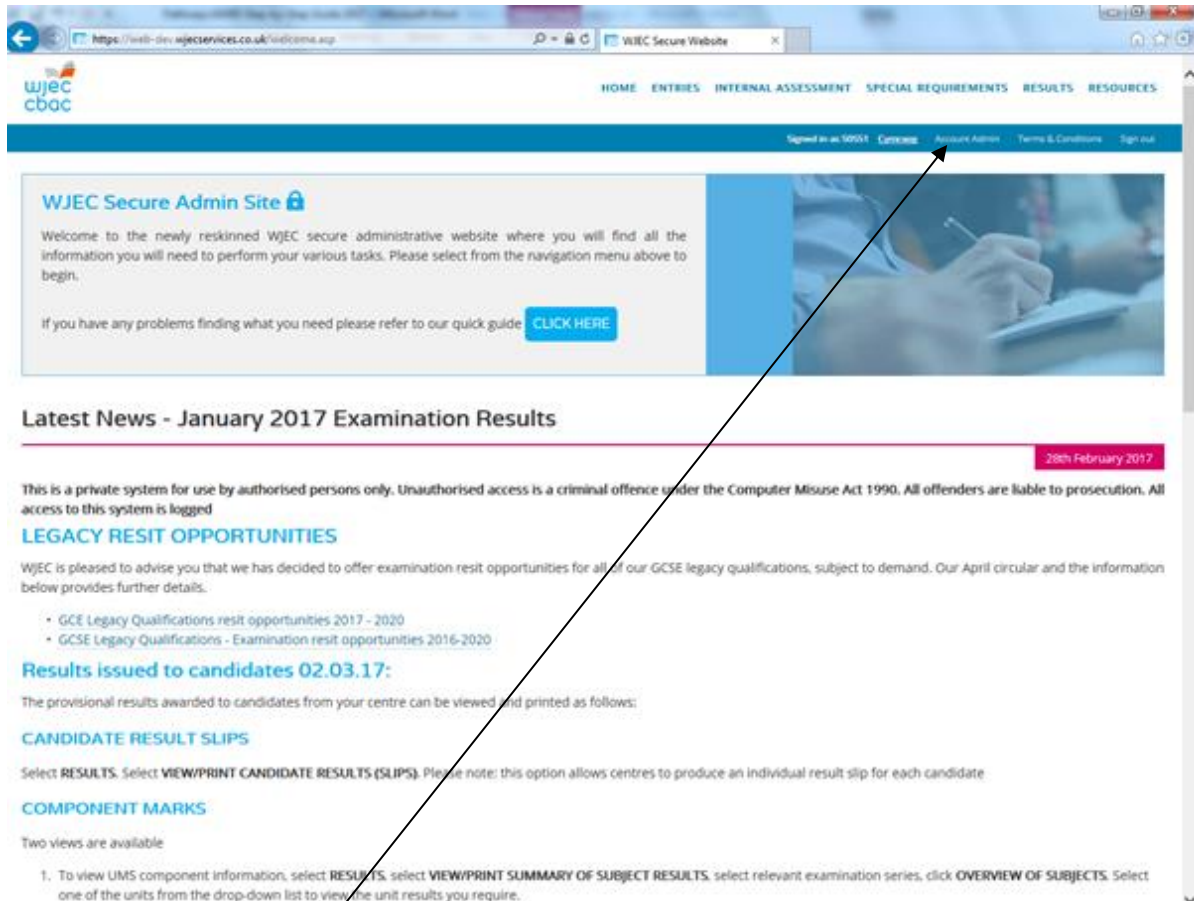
https://web-dev.wjecservices.co.uk/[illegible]

WJEC Secure Website

wjec cbac

HOME ENTRIES INTERNAL ASSESSMENT SPECIAL REQUIREMENTS RESULTS RESOURCES

Signed in as: 50551 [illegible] Account Admin Terms & Conditions Sign out

WJEC Secure Admin Site

Welcome to the newly reskinned WJEC secure administrative website where you will find all the information you will need to perform your various tasks. Please select from the navigation menu above to begin.

If you have any problems finding what you need please refer to our quick guide CLICK HERE

Latest News - January 2017 Examination Results

28th February 2017

This is a private system for use by authorised persons only. Unauthorised access is a criminal offence under the Computer Misuse Act 1990. All offenders are liable to prosecution. All access to this system is logged

LEGACY RESIT OPPORTUNITIES

WJEC is pleased to advise you that we has decided to offer examination resit opportunities for all of our GCSE legacy qualifications, subject to demand. Our April circular and the information below provides further details.

• GCE Legacy Qualifications resit opportunities 2017 - 2020
• GCSE Legacy Qualifications - Examination resit opportunities 2016-2020

Results issued to candidates 02.03.17:

The provisional results awarded to candidates from your centre can be viewed and printed as follows:

CANDIDATE RESULT SLIPS

Select RESULTS. Select VIEW/PRINT CANDIDATE RESULTS (SLIPS). Please note: this option allows centres to produce an individual result slip for each candidate

COMPONENT MARKS

Two views are available

1. To view UMS component information, select RESULTS, select VIEW/PRINT SUMMARY OF SUBJECT RESULTS, select relevant examination series, click OVERVIEW OF SUBJECTS. Select one of the units from the drop-down list to view the unit results you require.